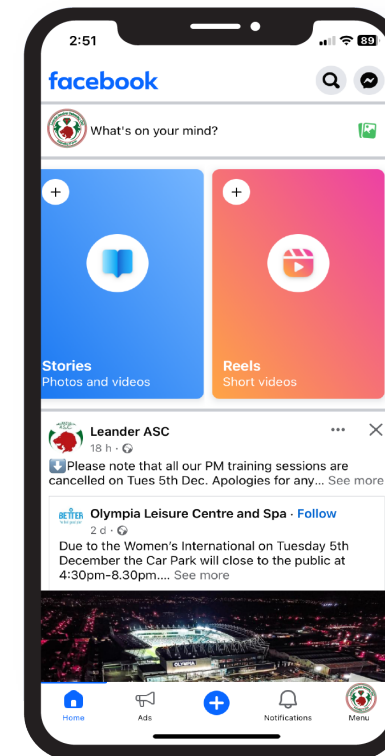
2:51

89

facebook

What's on your mind?

Stories
Photos and videos

Reels
Short videos

Leander ASC
18 h ·

⬇️Please note that all our PM training sessions are cancelled on Tues 5th Dec. Apologies for any... See more

BETTER
Olympia Leisure Centre and Spa · Follow
2 d ·
Due to the Women's International on Tuesday 5th December the Car Park will close to the public at 4:30pm-8.30pm.... See more

OLYMPIA

Home
Ads
Notifications
Menu